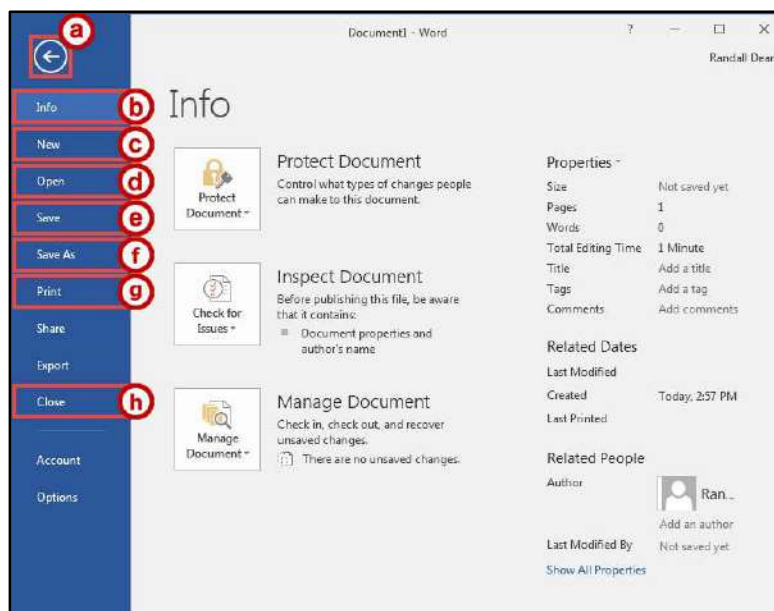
a

Document1 - Word

? — □ ×

Randall Dear

Info b

New c

Open d

Save e

Save As f

Print g

Share

Export

Close h

Account

Options

Info

Protect Document ▾

Protect Document

Control what types of changes people can make to this document.

Check for Issues ▾

Inspect Document

Before publishing this file, be aware that it contains:

Document properties and author's name

Manage Document ▾

Manage Document

Check in, check out, and recover unsaved changes.

There are no unsaved changes.

Properties ▾

| | |
|---|---|
| Size | Not saved yet |
| Pages | 1 |
| Words | 0 |
| Total Editing Time | 1 Minute |
| Title | Add a title |
| Tags | Add a tag |
| Comments | Add comments |

Related Dates

| | |
|---|---|
| Last Modified | |
| Created | Today, 2:57 PM |
| Last Printed | |

Related People

Author

Ran...

Add an author

Last Modified By Not saved yet

Show All Properties